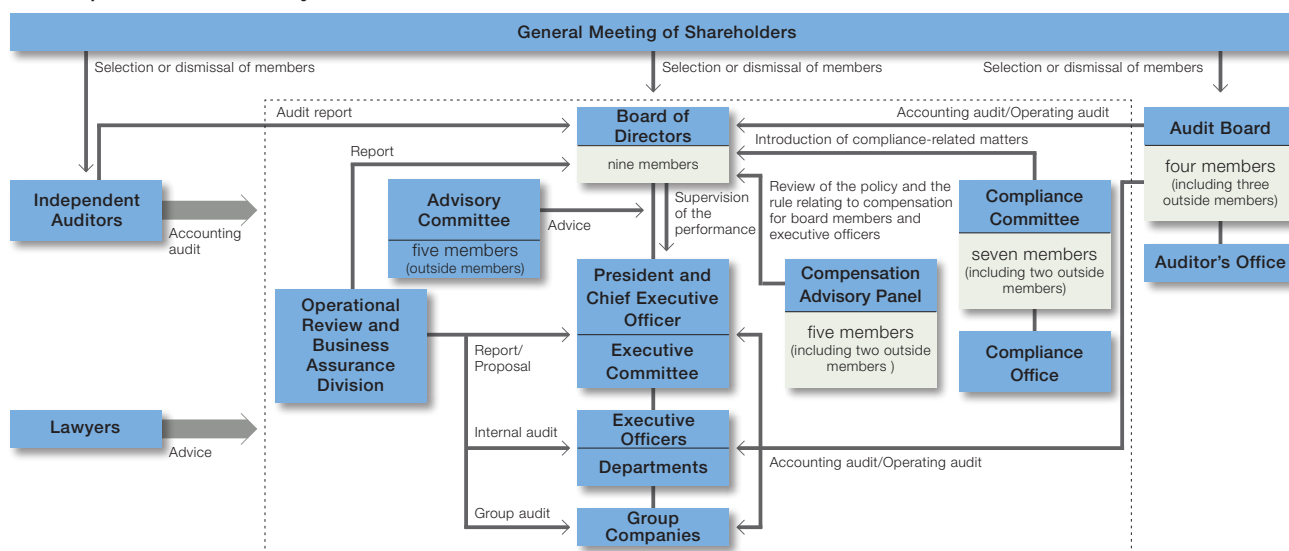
General Meeting of Shareholders

Selection or dismissal of members

Selection or dismissal of members

Selection or dismissal of members

Audit report

Board of Directors

nine members

Accounting audit/Operating audit

Audit Board

four members (including three outside members)

Auditor's Office

Introduction of compliance-related matters

Report

Independent Auditors

Accounting audit

Advisory Committee

five members (outside members)

Advice

Supervision of the performance

Review of the policy and the rule relating to compensation for board members and executive officers

Compliance Committee

seven members (including two outside members)

Compliance Office

Operational Review and Business Assurance Division

President and Chief Executive Officer

Executive Committee

Compensation Advisory Panel

five members (including two outside members )

Report/ Proposal

Lawyers

Advice

Internal audit

Executive Officers

Departments

Accounting audit/Operating audit

Group audit

Group Companies